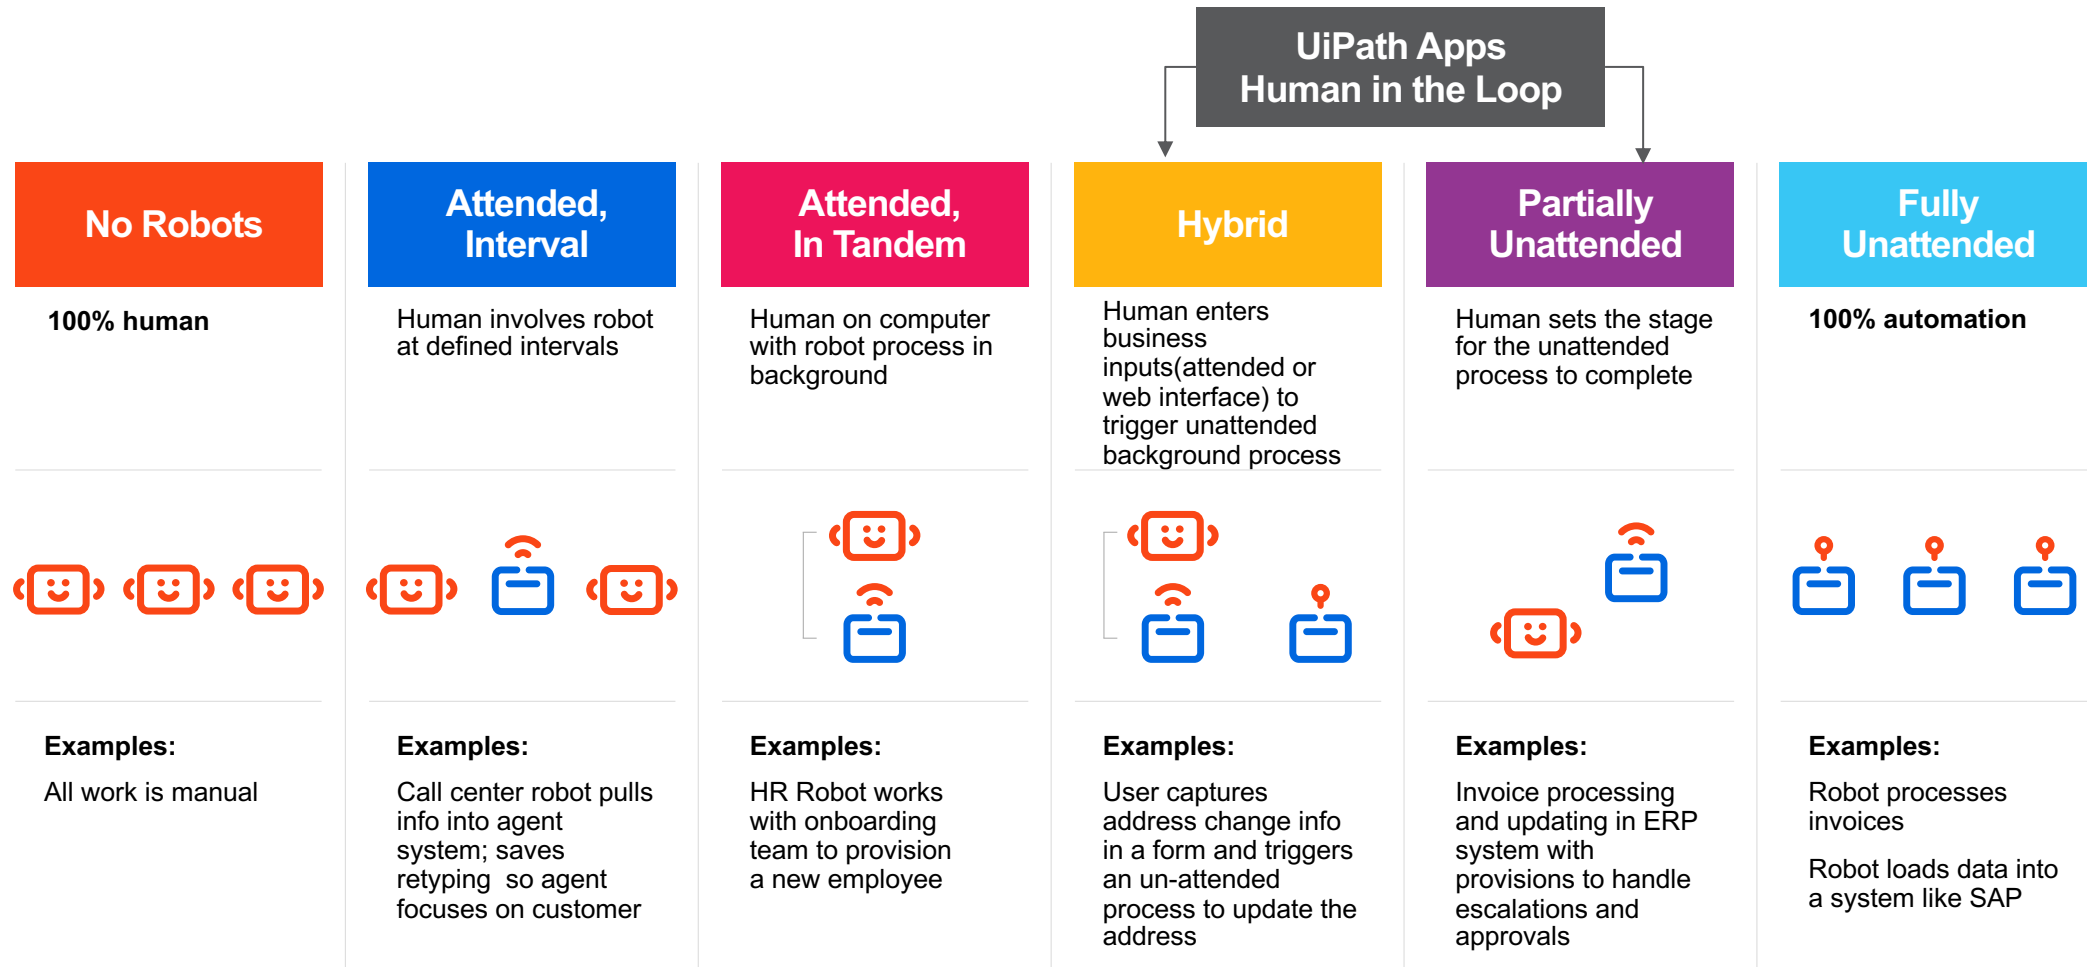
UiPath Apps
Human in the Loop

No Robots

100% human

Examples:

All work is manual

Attended, Interval

Human involves robot at defined intervals

Examples:

Call center robot pulls info into agent system; saves retyping  so agent focuses on customer

Attended, In Tandem

Human on computer with robot process in background

Examples:

HR Robot works with onboarding team to provision a new employee

Hybrid

Human enters business inputs(attended or web interface) to trigger unattended background process

Examples:

User captures address change info in a form and triggers an un-attended process to update the address

Partially Unattended

Human sets the stage for the unattended process to complete

Examples:

Invoice processing and updating in ERP system with provisions to handle escalations and approvals

Fully Unattended

100% automation

Examples:

Robot processes invoices

Robot loads data into a system like SAP